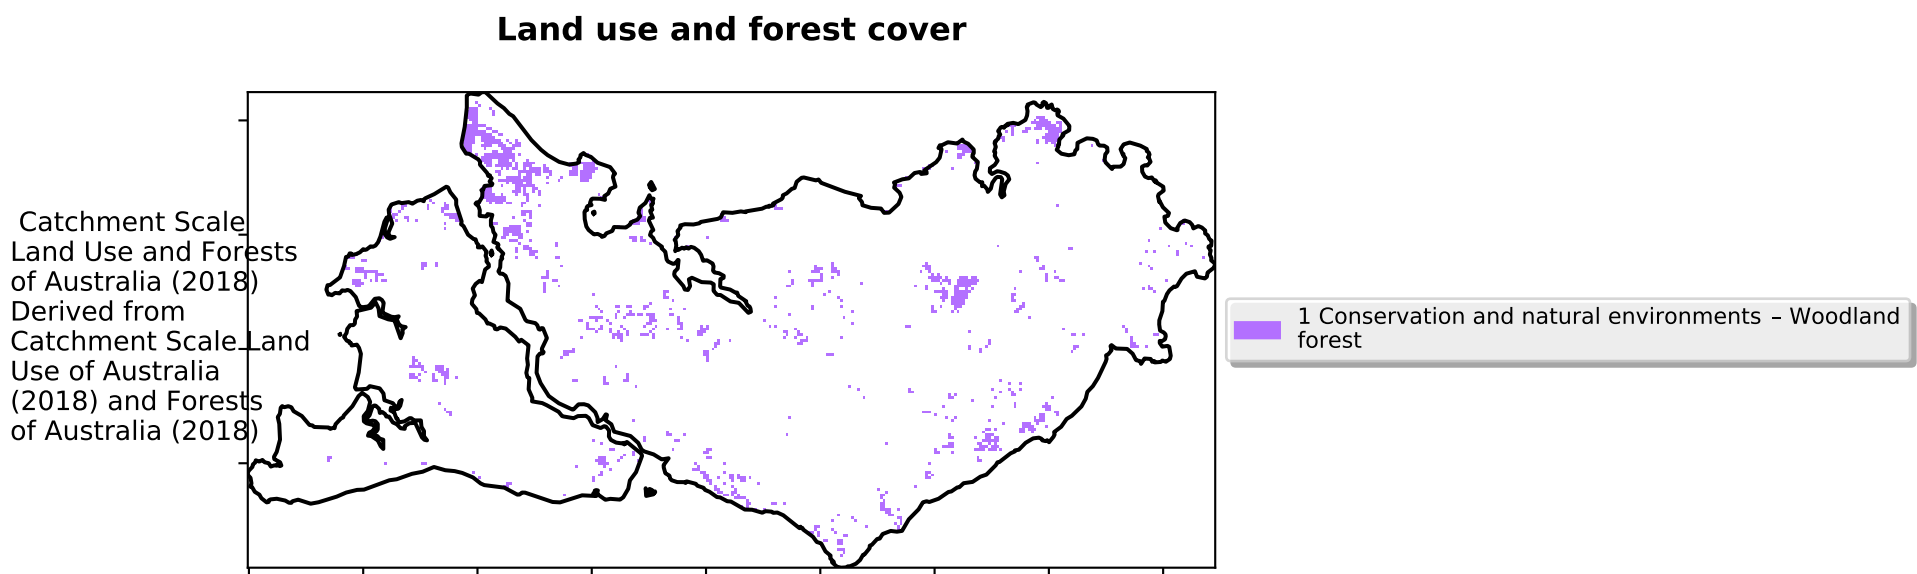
Land use and forest cover

Catchment Scale Land Use and Forests of Australia (2018) Derived from Catchment Scale Land Use of Australia (2018) and Forests of Australia (2018)

1 Conservation and natural environments – Woodland forest